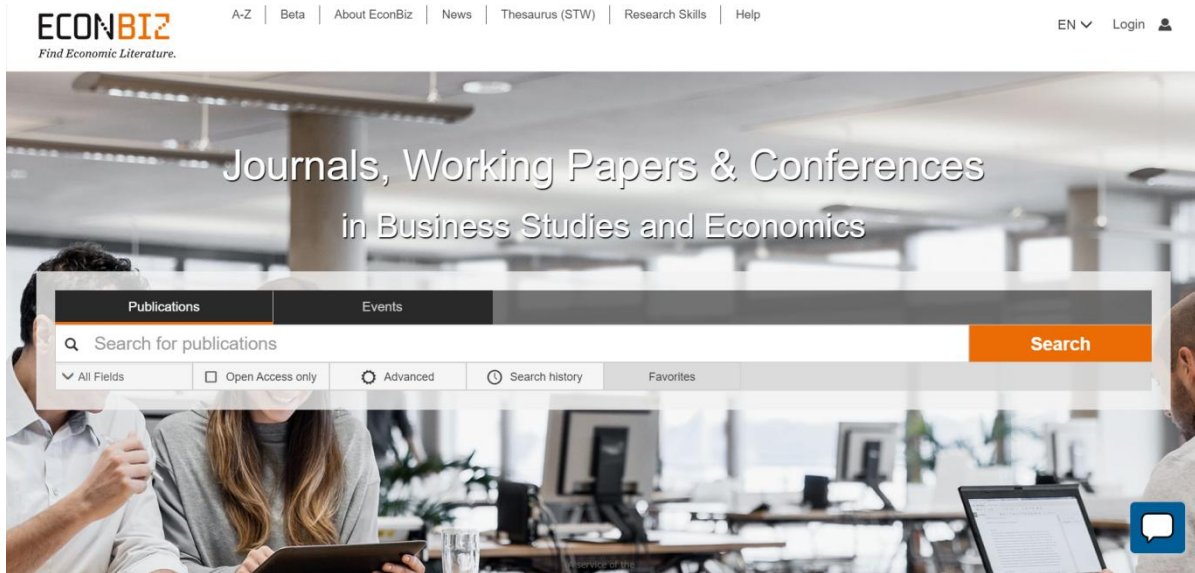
ECONBIZ
Find Economic Literature.

A-Z | Beta | About EconBiz | News | Thesaurus (STW) | Research Skills | Help

EN Login

Journals, Working Papers & Conferences
in Business Studies and Economics

Publications
Events

Search for publications
Search

All Fields
Open Access only
Advanced
Search history
Favorites

service of the